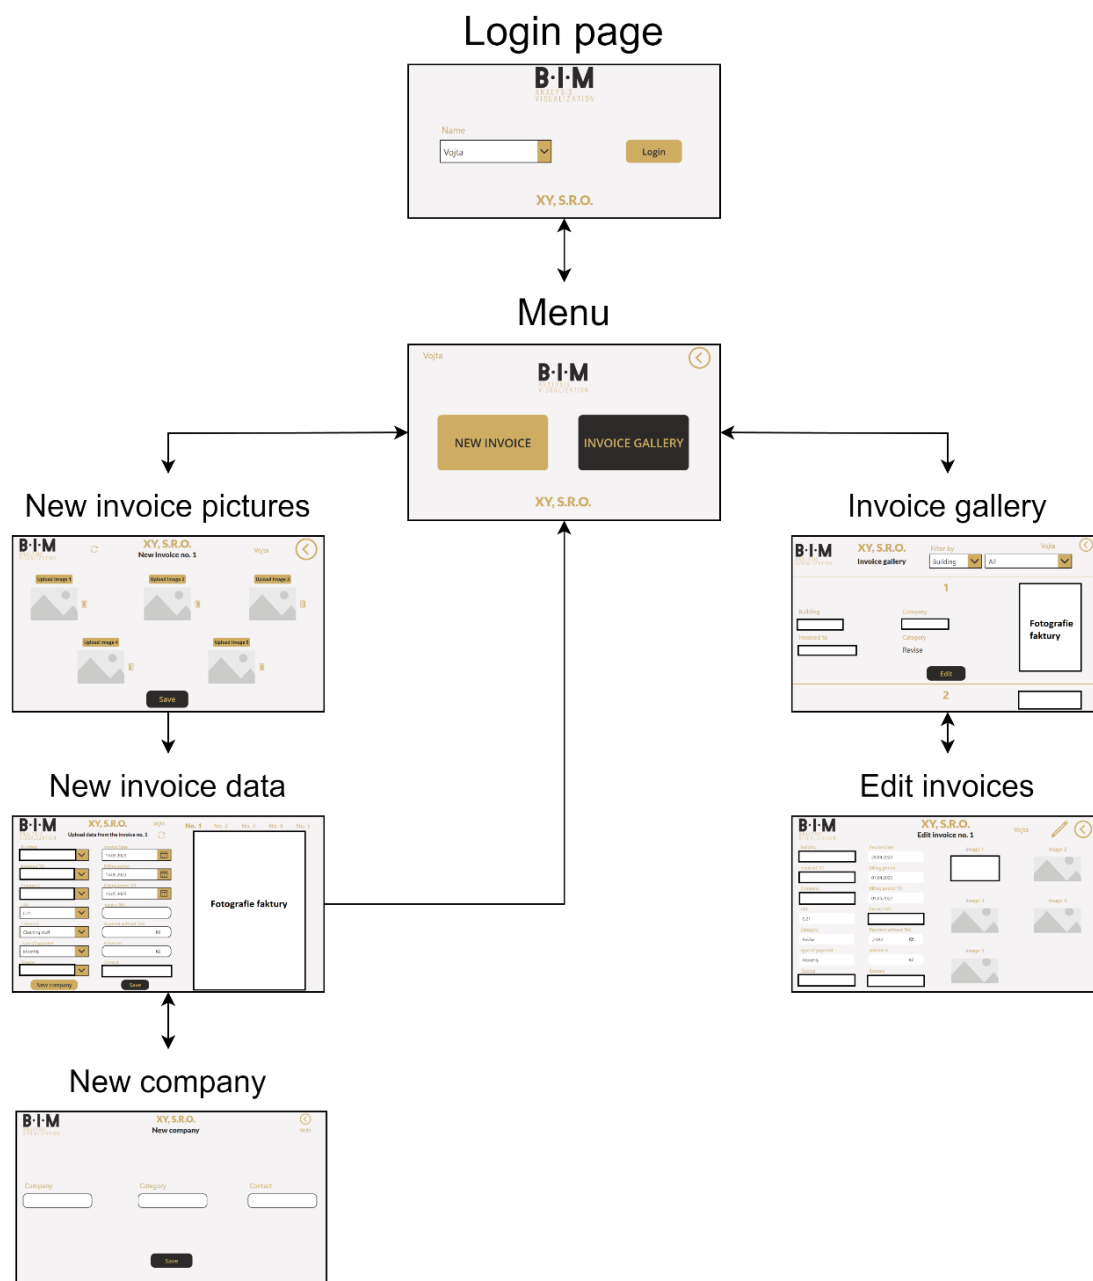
Login page

B·I·M
ANALYSIS & VISUALIZATION

Name
Vojta
Login

XY, S.R.O.

Menu

Vojta
B·I·M
ANALYSIS & VISUALIZATION
NEW INVOICE
INVOICE GALLERY
XY, S.R.O.

New invoice pictures

B·I·M
XY, S.R.O.
New invoice no. 1
Vojta
Upload image 1
Upload image 2
Upload image 3
Upload image 4
Upload image 5
Save

Invoice gallery

B·I·M
XY, S.R.O.
Invoice gallery
Filter by
Building
All
Vojta
1
Building
Company
Invoiced to
Category
Revise
Edit
Fotografie faktury
2

New invoice data

B·I·M
XY, S.R.O.
Upload data from the invoice no. 1
Vojta
No. 1 No. 2 No. 3 No. 4 No. 5
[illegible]
Cleaning stuff
Monthly
New company
Save
Fotografie faktury

Edit invoices

B·I·M
XY, S.R.O.
Edit invoice no. 1
Vojta
Image 1
Image 2
Image 3
Image 4
Image 5
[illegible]

New company

B·I·M
XY, S.R.O.
New company
Vojta
Company
Category
Contact
Save